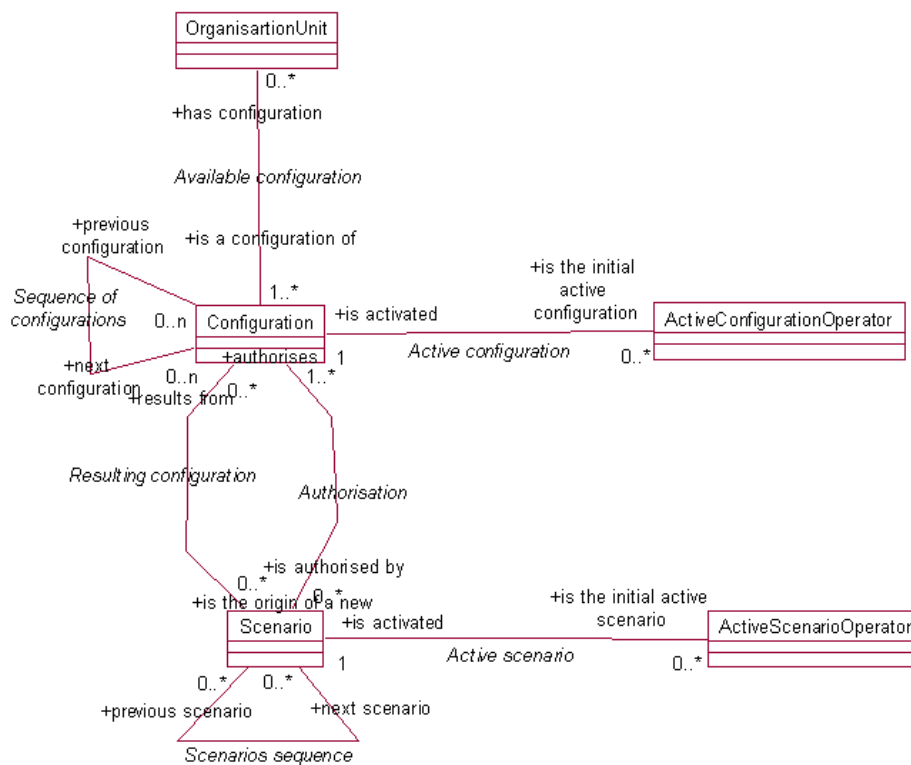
OrganisartionUnit

0..*

+has configuration

Available configuration

+is a configuration of

+previous configuration

Sequence of configurations

0..n

1..*

Configuration

+is activated

+is the initial active configuration

ActiveConfigurationOperator

+next configuration

+authorises

1

Active configuration

0..*

0..n

+results from

0..*

1..*

Resulting configuration

Authorisation

+is authorised by

0..*

0..*

+is the origin of a new

Scenario

+is activated

+is the initial active scenario

ActiveScenarioOperator

1

Active scenario

0..*

0..*

0..*

+previous scenario

+next scenario

Scenarios sequence